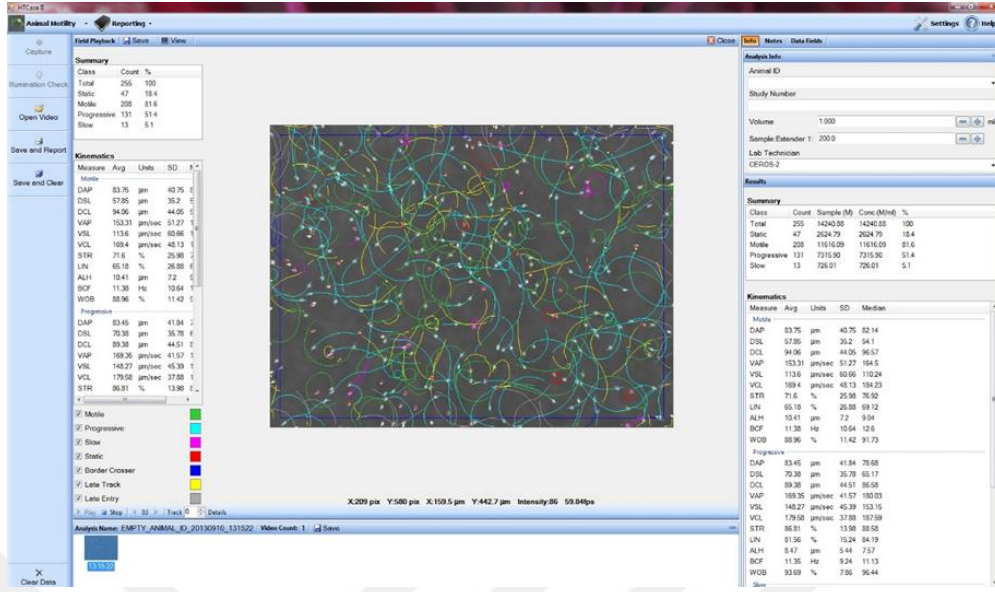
HTCasa II

Animal Motility · Reporting ·

Settings Help

Capture

Illumination Check

Open Video

Save and Report

Save and Clear

Clear Data

Field Playback | Save | View

Close

Summary

| Class | Count | % |
|---|---|---|
| Total | 255 | 100 |
| Static | 47 | 18.4 |
| Motile | 208 | 81.6 |
| Progressive | 131 | 51.4 |
| Slow | 13 | 5.1 |

Kinematics

| Measure | Avg | Units | SD | M |
|---|---|---|---|---|
| Motile | | | | |
| DAP | 83.75 | µm | 40.75 | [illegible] |
| DSL | 57.85 | µm | 35.2 | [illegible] |
| DCL | 94.06 | µm | 44.05 | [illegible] |
| VAP | 153.31 | µm/sec | 51.27 | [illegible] |
| VSL | 113.6 | µm/sec | 60.66 | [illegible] |
| VCL | 169.4 | µm/sec | 48.13 | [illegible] |
| STR | 71.6 | % | 25.98 | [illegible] |
| LIN | 65.18 | % | 26.88 | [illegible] |
| ALH | 10.41 | µm | 7.2 | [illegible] |
| BCF | 11.38 | Hz | 10.64 | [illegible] |
| WOB | 88.96 | % | 11.42 | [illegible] |
| Progressive | | | | |
| DAP | 83.45 | µm | 41.84 | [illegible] |
| DSL | 70.38 | µm | 35.78 | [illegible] |
| DCL | 89.38 | µm | 44.51 | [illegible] |
| VAP | 169.35 | µm/sec | 41.57 | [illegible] |
| VSL | 148.27 | µm/sec | 45.39 | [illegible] |
| VCL | 179.58 | µm/sec | 37.88 | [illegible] |
| STR | 86.81 | % | 13.98 | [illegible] |

Motile
Progressive
Slow
Static
Border Crosser
Late Track
Late Entry

Play | Stop | 82 | Track 0 | Details

X:209 pix Y:580 pix X:159.5 µm Y:442.7 µm Intensity:86 59.84fps

Analysis Name: EMPTY_ANIMAL_ID_20130910_131522 Video Count: 1 Save

13:15:22

Info Notes Data Fields

Analysis Info

Animal ID

Study Number

Volume 1.000 ml

Sample:Extender 1: 200.0

Lab Technician

CEROS-2

Results

Summary

| Class | Count | Sample (M) | Conc (M/ml) | % |
|---|---|---|---|---|
| Total | 255 | 14240.88 | 14240.88 | 100 |
| Static | 47 | 2624.79 | 2624.79 | 18.4 |
| Motile | 208 | 11616.09 | 11616.09 | 81.6 |
| Progressive | 131 | 7315.90 | 7315.90 | 51.4 |
| Slow | 13 | 726.01 | 726.01 | 5.1 |

Kinematics

| Measure | Avg | Units | SD | Median |
|---|---|---|---|---|
| Motile | | | | |
| DAP | 83.75 | µm | 40.75 | 82.14 |
| DSL | 57.85 | µm | 35.2 | 54.1 |
| DCL | 94.06 | µm | 44.05 | 96.57 |
| VAP | 153.31 | µm/sec | 51.27 | 164.5 |
| VSL | 113.6 | µm/sec | 60.66 | 110.24 |
| VCL | 169.4 | µm/sec | 48.13 | 184.23 |
| STR | 71.6 | % | 25.98 | 76.92 |
| LIN | 65.18 | % | 26.88 | 69.12 |
| ALH | 10.41 | µm | 7.2 | 9.04 |
| BCF | 11.38 | Hz | 10.64 | 12.6 |
| WOB | 88.96 | % | 11.42 | 91.73 |
| Progressive | | | | |
| DAP | 83.45 | µm | 41.84 | 78.68 |
| DSL | 70.38 | µm | 35.78 | 65.17 |
| DCL | 89.38 | µm | 44.51 | 86.58 |
| VAP | 169.35 | µm/sec | 41.57 | 180.03 |
| VSL | 148.27 | µm/sec | 45.39 | 153.15 |
| VCL | 179.58 | µm/sec | 37.88 | 187.59 |
| STR | 86.81 | % | 13.98 | 88.58 |
| LIN | 81.56 | % | 15.24 | 84.19 |
| ALH | 8.47 | µm | 5.44 | 7.57 |
| BCF | 11.35 | Hz | 9.24 | 11.13 |
| WOB | 93.69 | % | 7.86 | 96.44 |
| Slow | | | | |